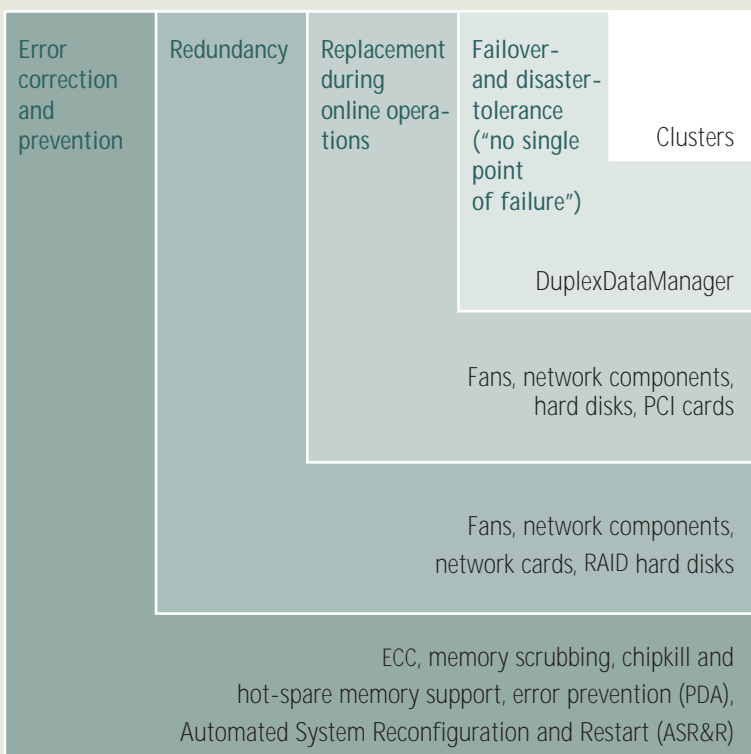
Error correction and prevention

Redundancy

Replacement during online operations

Failover- and disaster-tolerance ("no single point of failure")

Clusters

DuplexDataManager

Fans, network components, hard disks, PCI cards

Fans, network components, network cards, RAID hard disks

ECC, memory scrubbing, chipkill and hot-spare memory support, error prevention (PDA), Automated System Reconfiguration and Restart (ASR&R)